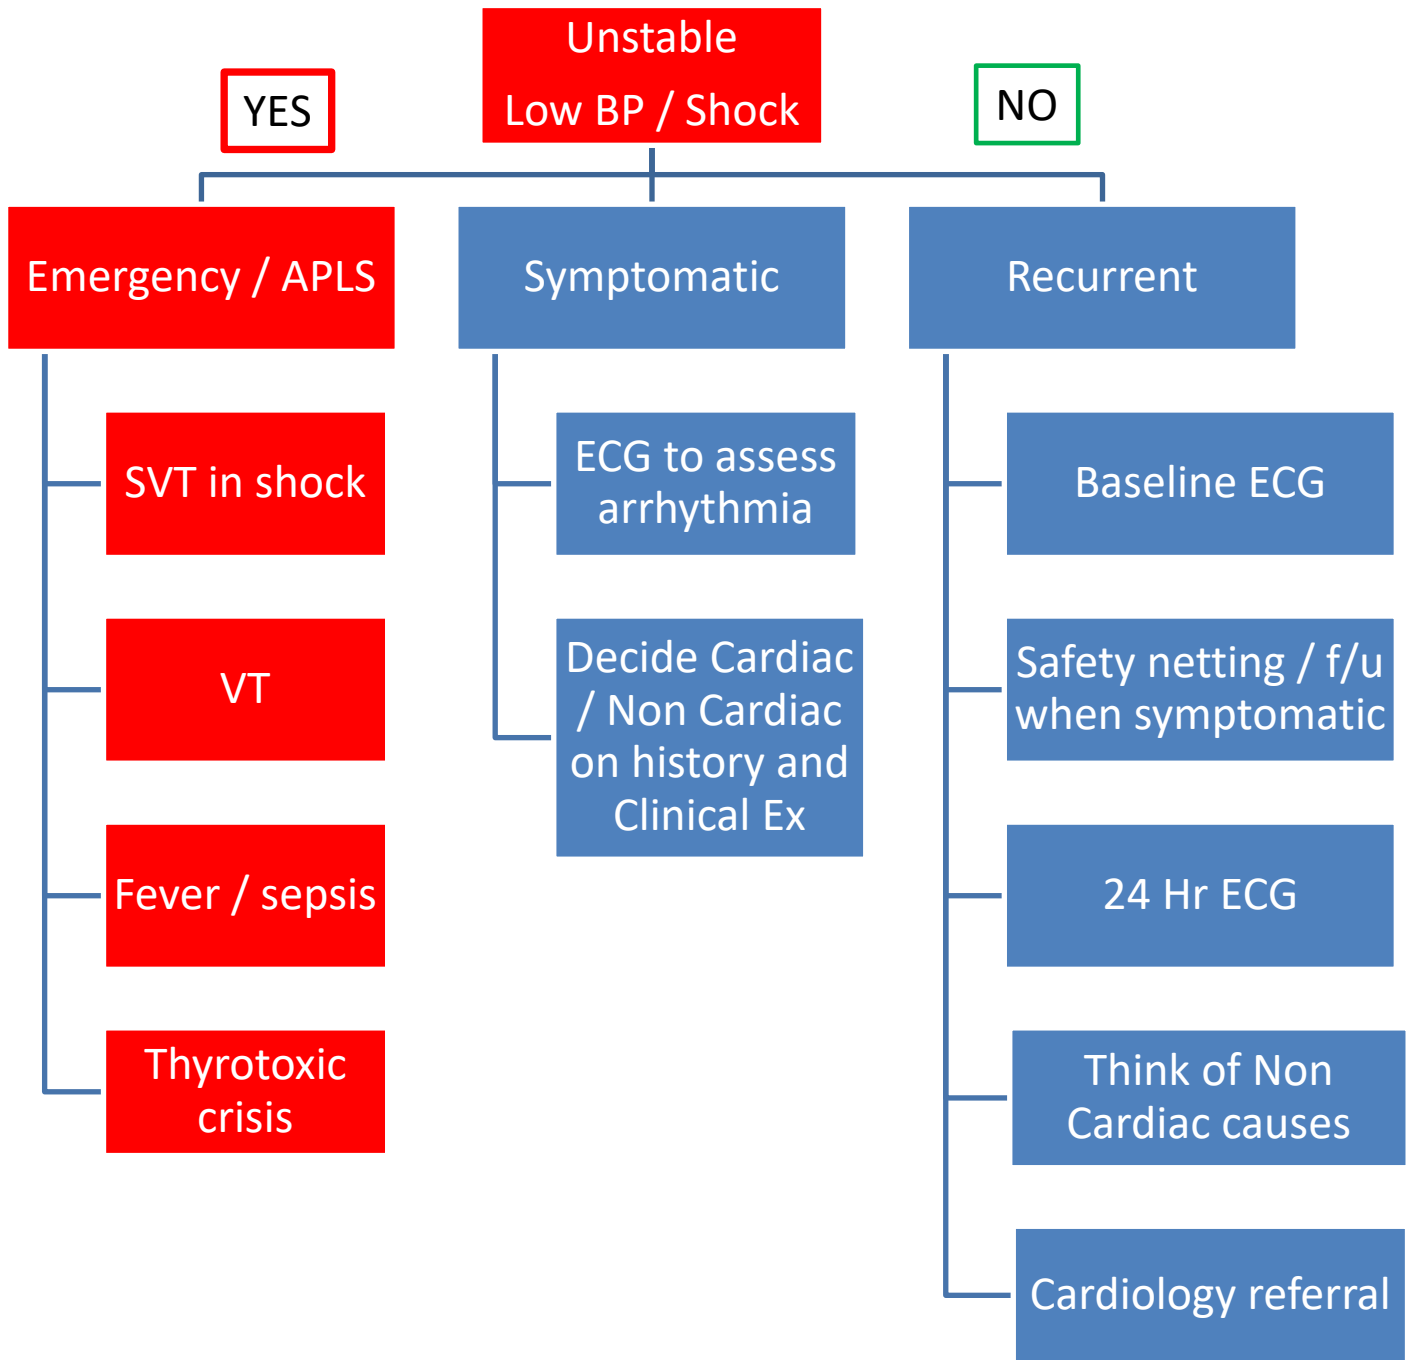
Unstable
Low BP / Shock

YES

NO

Emergency / APLS

SVT in shock

VT

Fever / sepsis

Thyrotoxic crisis

Symptomatic

ECG to assess arrhythmia

Decide Cardiac / Non Cardiac on history and Clinical Ex

Recurrent

Baseline ECG

Safety netting / f/u when symptomatic

24 Hr ECG

Think of Non Cardiac causes

Cardiology referral